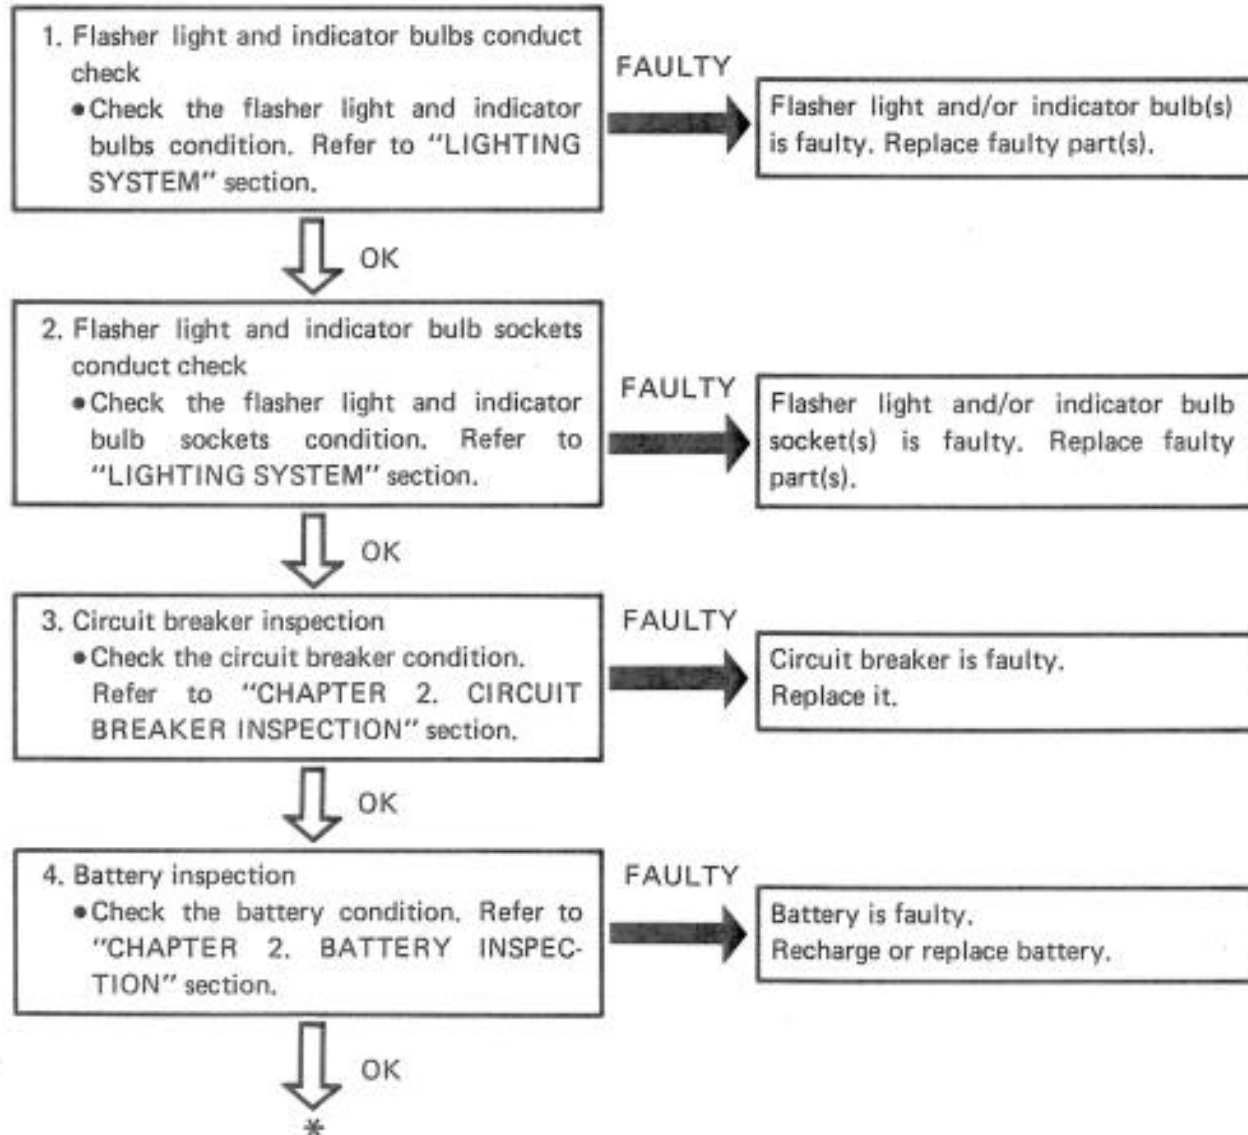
1. Flasher light and indicator bulbs conduct check
• Check the flasher light and indicator bulbs condition. Refer to "LIGHTING SYSTEM" section.

FAULTY

Flasher light and/or indicator bulb(s) is faulty. Replace faulty part(s).

OK

2. Flasher light and indicator bulb sockets conduct check
• Check the flasher light and indicator bulb sockets condition. Refer to "LIGHTING SYSTEM" section.

FAULTY

Flasher light and/or indicator bulb socket(s) is faulty. Replace faulty part(s).

OK

3. Circuit breaker inspection
• Check the circuit breaker condition. Refer to "CHAPTER 2. CIRCUIT BREAKER INSPECTION" section.

FAULTY

Circuit breaker is faulty. Replace it.

OK

4. Battery inspection
• Check the battery condition. Refer to "CHAPTER 2. BATTERY INSPECTION" section.

FAULTY

Battery is faulty. Recharge or replace battery.

OK

*